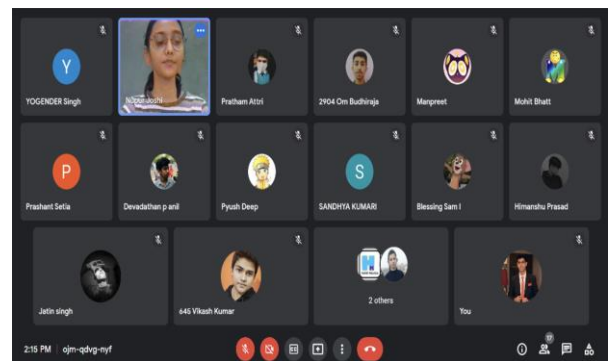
Y
YOGENDER Singh

Nupur Joshi

Pratham Attri

2904 Om Budhiraja

Manpreet

Mohit Bhatt

P
Prashant Setia

Devadathan p anil

Pyush Deep

S
SANDHYA KUMARI

Blessing Sam I

Himanshu Prasad

Jatin singh

645 Vikash Kumar

2 others

You

2:15 PM | ojm-qdvg-nyf

17